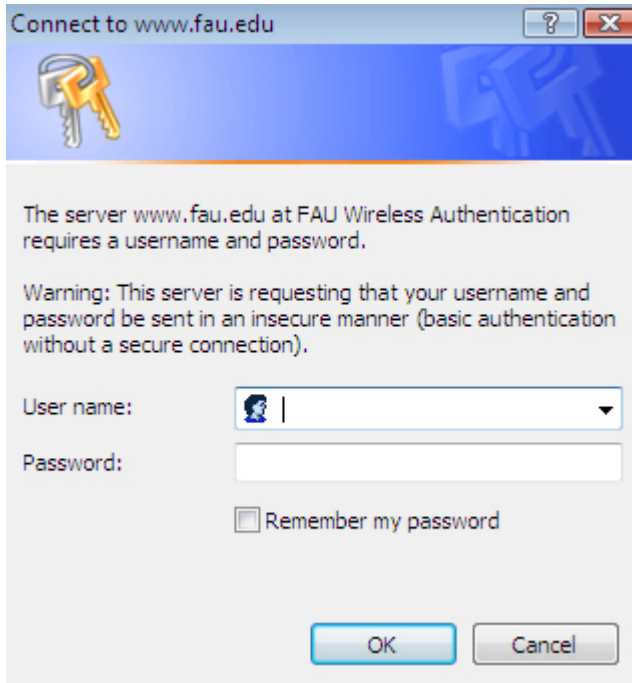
Connect to www.fau.edu

?

The server www.fau.edu at FAU Wireless Authentication requires a username and password.

Warning: This server is requesting that your username and password be sent in an insecure manner (basic authentication without a secure connection).

User name:

Password:

Remember my password

OK

Cancel